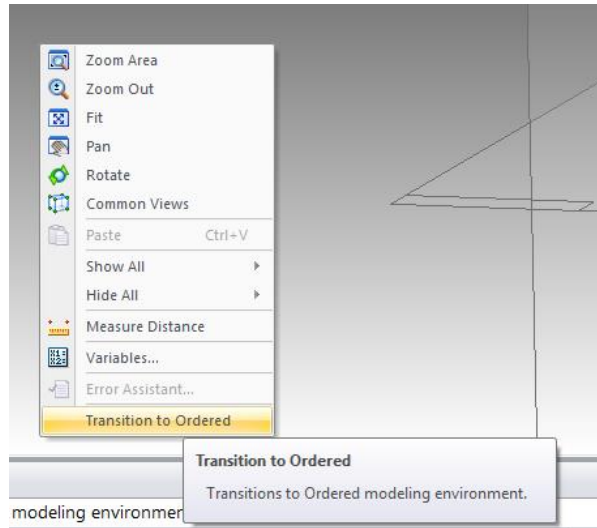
Zoom Area
Zoom Out
Fit
Pan
Rotate
Common Views
Paste Ctrl+V
Show All
Hide All
Measure Distance
Variables...
Error Assistant...
Transition to Ordered

Transition to Ordered
Transitions to Ordered modeling environment.

modeling environmen